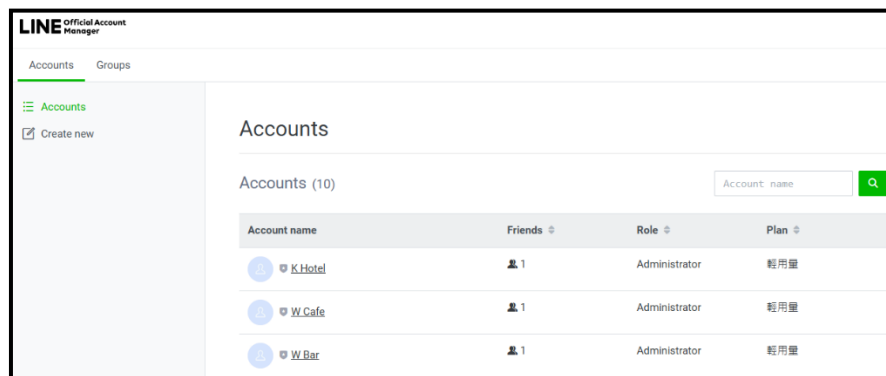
LINE Official Account Manager

Accounts Groups

Accounts
Create new

Accounts

Accounts (10)

Account name

| Account name | Friends | Role | Plan |
|---|---|---|---|
| K Hotel | 1 | Administrator | 輕用量 |
| W Cafe | 1 | Administrator | 輕用量 |
| W Bar | 1 | Administrator | 輕用量 |